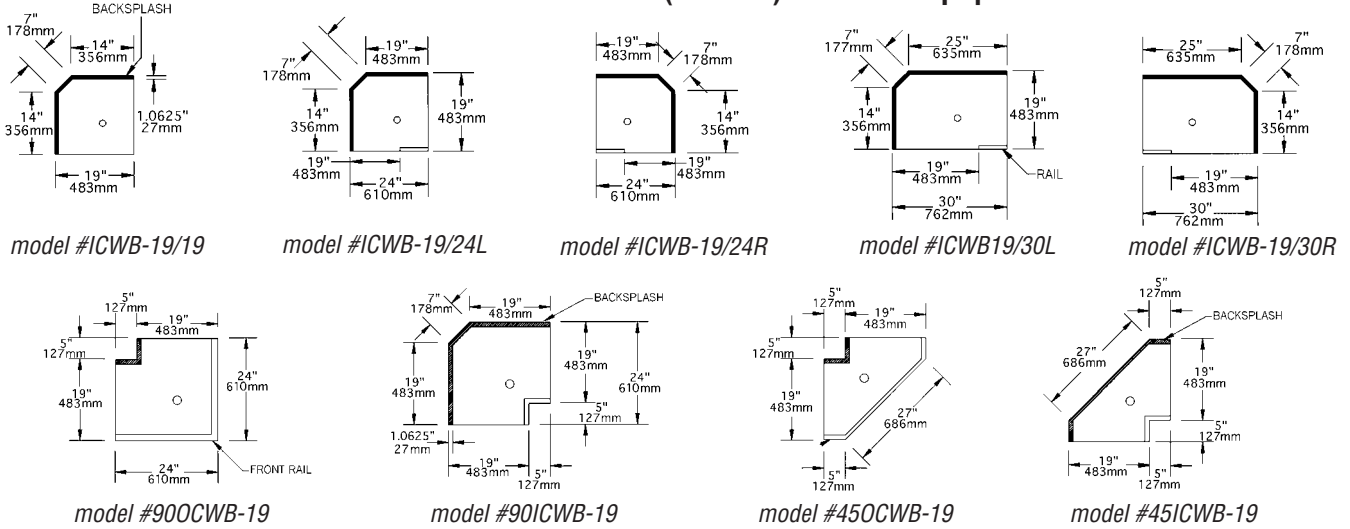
BACKSPLASH
7"
178mm
14"
356mm
14"
356mm
1.0625"
27mm
19"
483mm

model #ICWB-19/19

7"
178mm
19"
483mm
14"
356mm
19"
483mm
19"
483mm
24"
610mm

model #ICWB-19/24L

19"
483mm
7"
178mm
14"
356mm
19"
483mm
24"
610mm

model #ICWB-19/24R

7"
177mm
25"
635mm
14"
356mm
19"
483mm
19"
483mm
RAIL
30"
762mm

model #ICWB19/30L

25"
635mm
7"
178mm
14"
356mm
19"
483mm
30"
762mm

model #ICWB-19/30R

5"
127mm
19"
483mm
5"
127mm
19"
483mm
24"
610mm
24"
610mm
FRONT RAIL

model #90OCWB-19

7"
178mm
19"
483mm
BACKSPLASH
19"
483mm
19"
483mm
24"
610mm
5"
127mm
1.0625"
27mm
19"
483mm
5"
127mm

model #90ICWB-19

5"
127mm
19"
483mm
5"
127mm
19"
483mm
27"
686mm
5"
127mm

model #45OCWB-19

5"
127mm
BACKSPLASH
27"
686mm
19"
483mm
5"
127mm
19"
483mm
5"
127mm

model #45ICWB-19